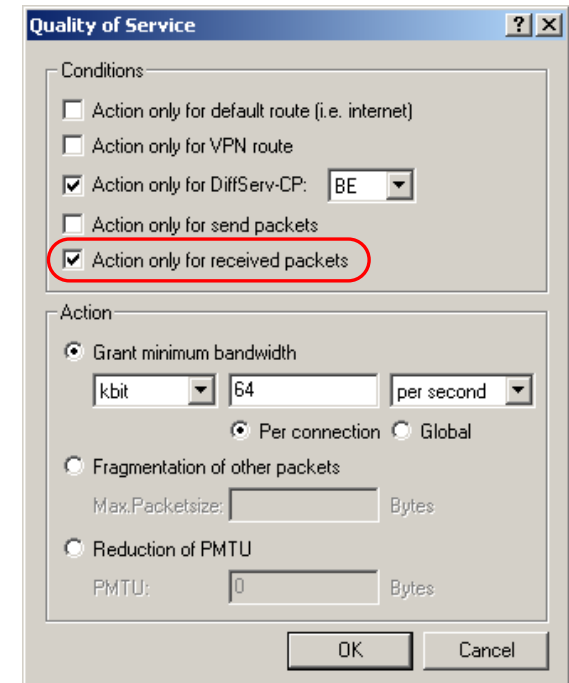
Quality of Service ? X

Conditions

Action only for default route (i.e. internet)

Action only for VPN route

Action only for DiffServ-CP: BE

Action only for send packets

Action only for received packets

Action

Grant minimum bandwidth

kbit 64 per second

Per connection Global

Fragmentation of other packets

Max.Packetsize: Bytes

Reduction of PMTU

PMTU: 0 Bytes

OK Cancel